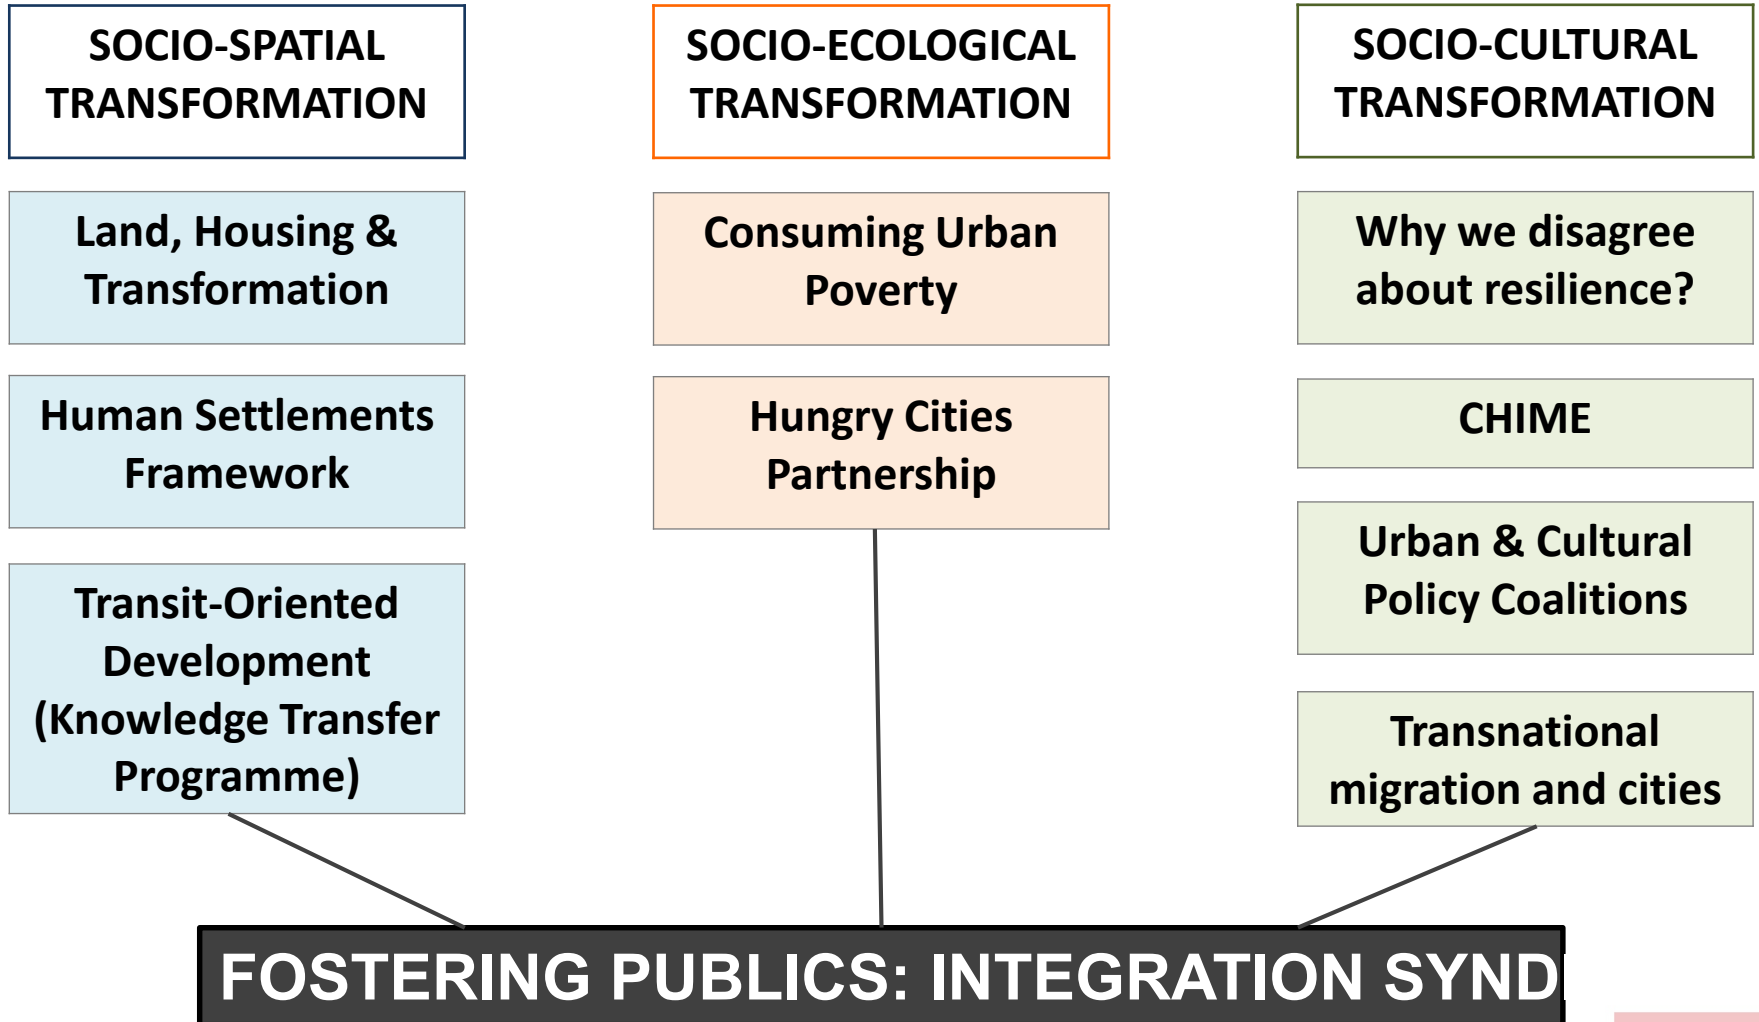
SOCIO-SPATIAL TRANSFORMATION

SOCIO-ECOLOGICAL TRANSFORMATION

SOCIO-CULTURAL TRANSFORMATION

Land, Housing & Transformation

Human Settlements Framework

Transit-Oriented Development (Knowledge Transfer Programme)

Consuming Urban Poverty

Hungry Cities Partnership

Why we disagree about resilience?

CHIME

Urban & Cultural Policy Coalitions

Transnational migration and cities

FOSTERING PUBLICS: INTEGRATION SYND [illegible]